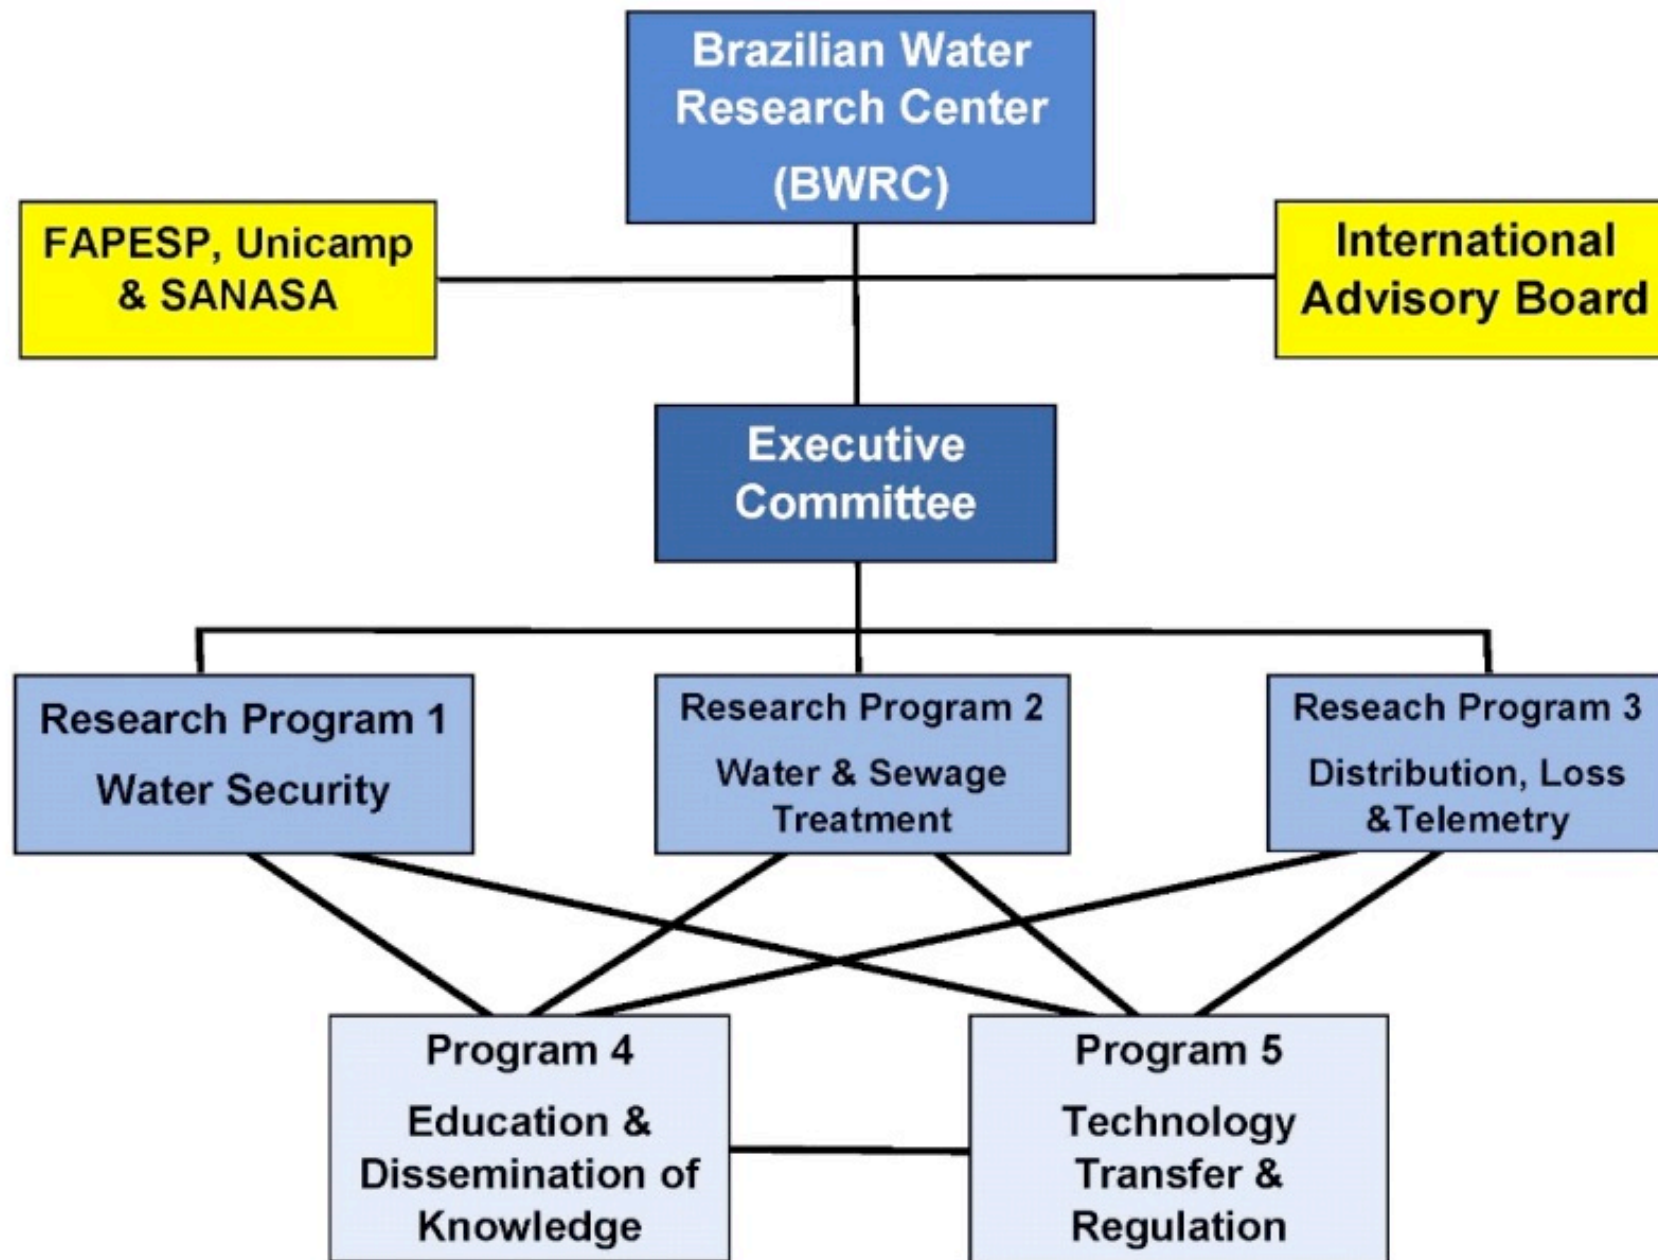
Brazilian Water Research Center (BWRC)

FAPESP, Unicamp & SANASA

International Advisory Board

Executive Committee

Research Program 1
Water Security

Research Program 2
Water & Sewage Treatment

Reseach Program 3
Distribution, Loss &Telemetry

Program 4
Education & Dissemination of Knowledge

Program 5
Technology Transfer & Regulation